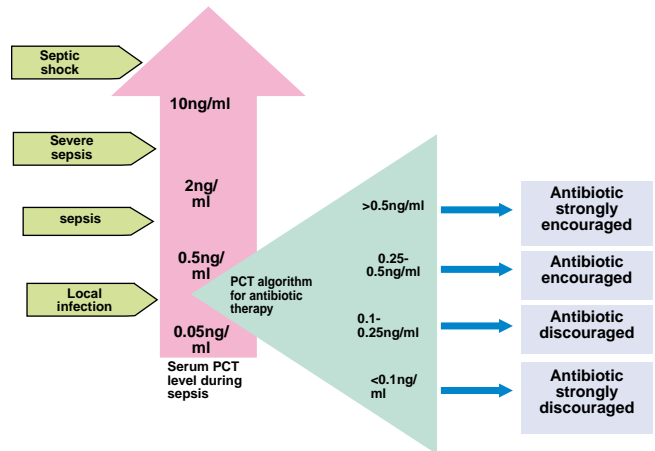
Septic shock

Severe sepsis

sepsis

Local infection

10ng/ml

2ng/ ml

0.5ng/ ml

0.05ng/ ml

Serum PCT level during sepsis

PCT algorithm for antibiotic therapy

>0.5ng/ml

0.25- 0.5ng/ml

0.1- 0.25ng/ml

<0.1ng/ ml

Antibiotic strongly encouraged

Antibiotic encouraged

Antibiotic discouraged

Antibiotic strongly discouraged